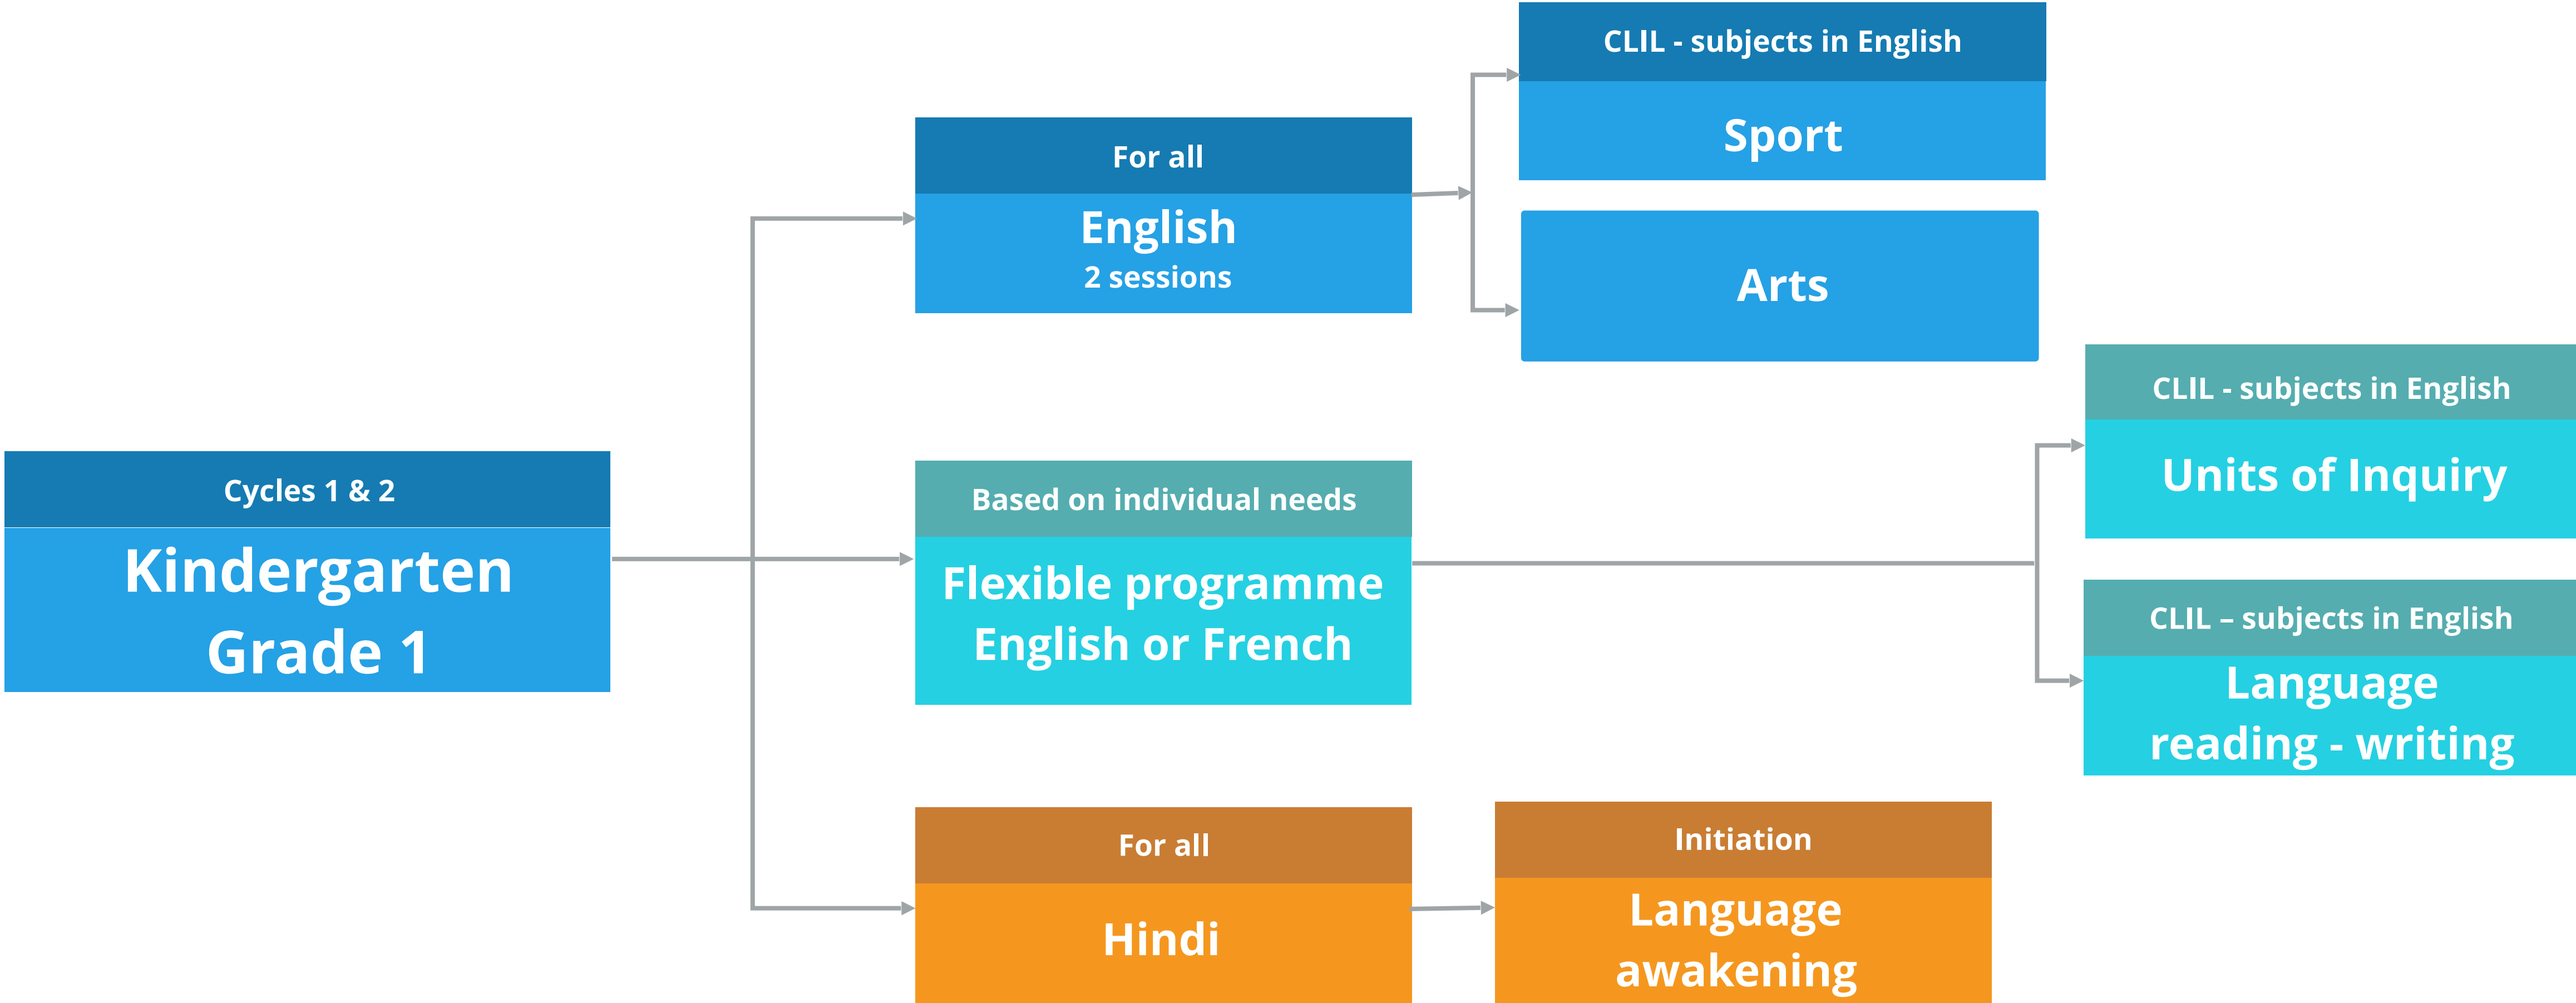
Cycles 1 & 2
Kindergarten
Grade 1

For all
English
2 sessions

CLIL - subjects in English
Sport

Arts

Based on individual needs
Flexible programme
English or French

CLIL - subjects in English
Units of Inquiry

CLIL – subjects in English
Language
reading - writing

For all
Hindi

Initiation
Language
awakening